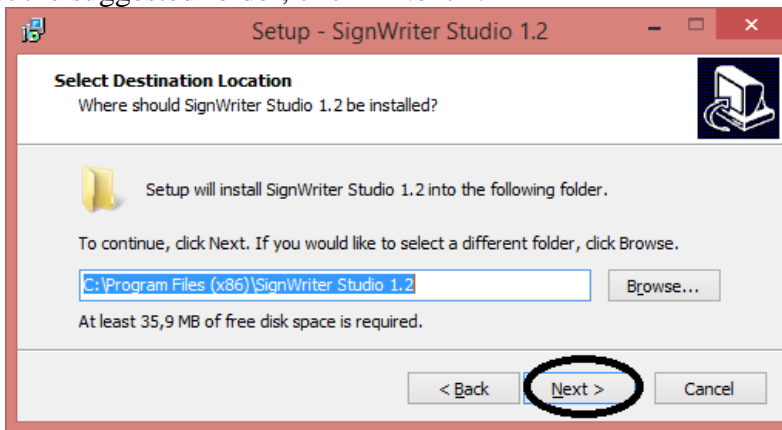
Setup - SignWriter Studio 1.2

Select Destination Location
Where should SignWriter Studio 1.2 be installed?

Setup will install SignWriter Studio 1.2 into the following folder.

To continue, click Next. If you would like to select a different folder, click Browse.

C:\Program Files (x86)\SignWriter Studio 1.2

Browse...

At least 35,9 MB of free disk space is required.

< Back

Next >

Cancel